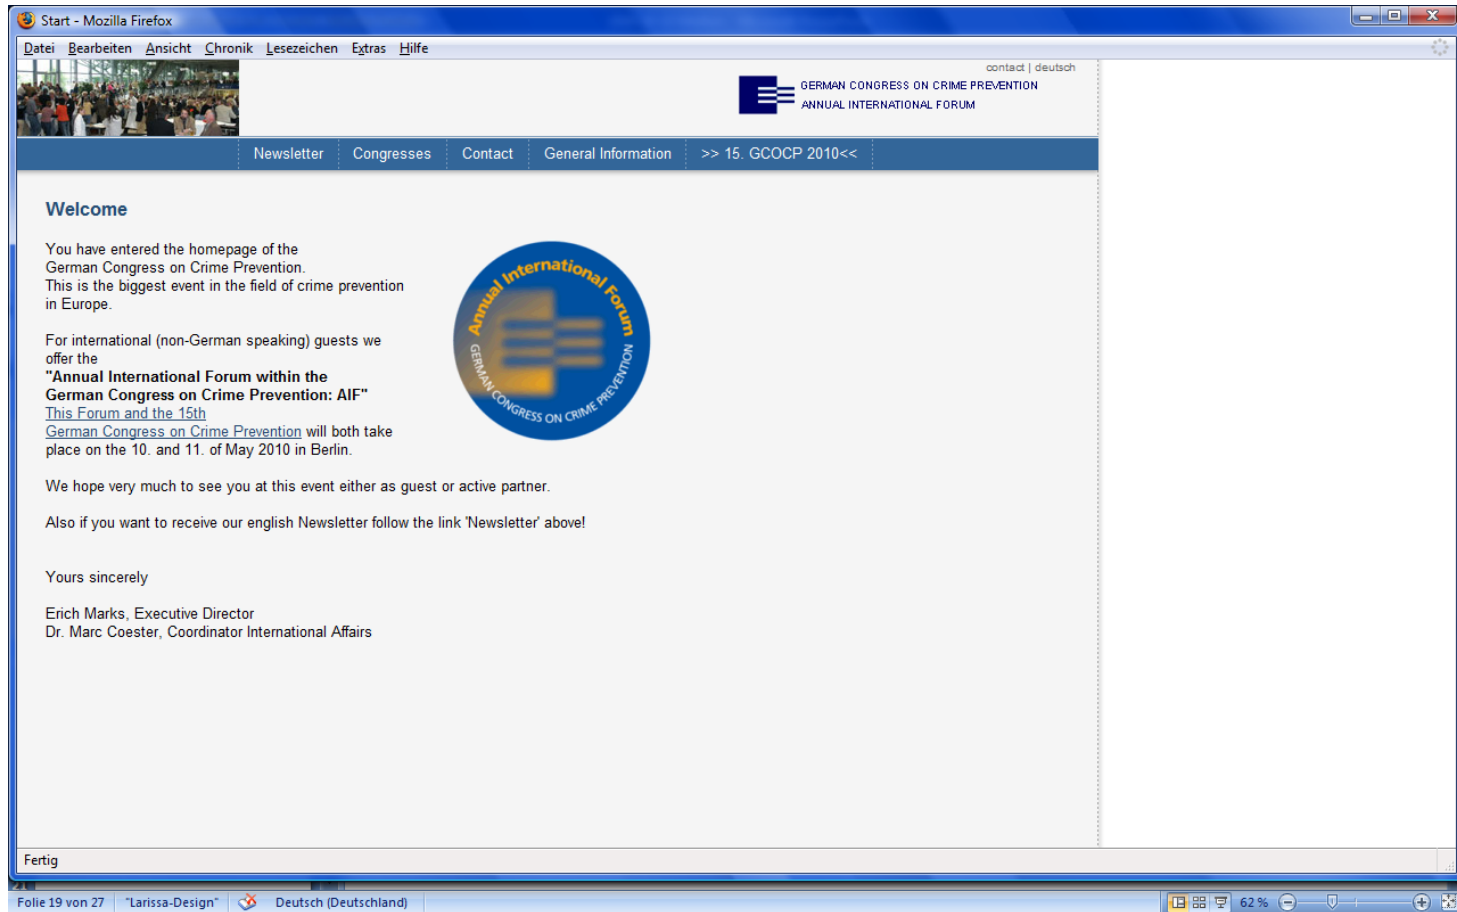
Start - Mozilla Firefox

Datei Bearbeiten Ansicht Chronik Lesezeichen Extras Hilfe

contact | deutsch

GERMAN CONGRESS ON CRIME PREVENTION
ANNUAL INTERNATIONAL FORUM

Newsletter | Congresses | Contact | General Information | >> 15. GCOCP 2010<<

Welcome

You have entered the homepage of the German Congress on Crime Prevention. This is the biggest event in the field of crime prevention in Europe.

For international (non-German speaking) guests we offer the
"Annual International Forum within the German Congress on Crime Prevention: AIF"
This Forum and the 15th German Congress on Crime Prevention will both take place on the 10. and 11. of May 2010 in Berlin.

Annual International Forum
GERMAN CONGRESS ON CRIME PREVENTION

We hope very much to see you at this event either as guest or active partner.

Also if you want to receive our english Newsletter follow the link 'Newsletter' above!

Yours sincerely

Erich Marks, Executive Director
Dr. Marc Coester, Coordinator International Affairs

Fertig

Folie 19 von 27 "Larissa-Design" Deutsch (Deutschland) 62 %